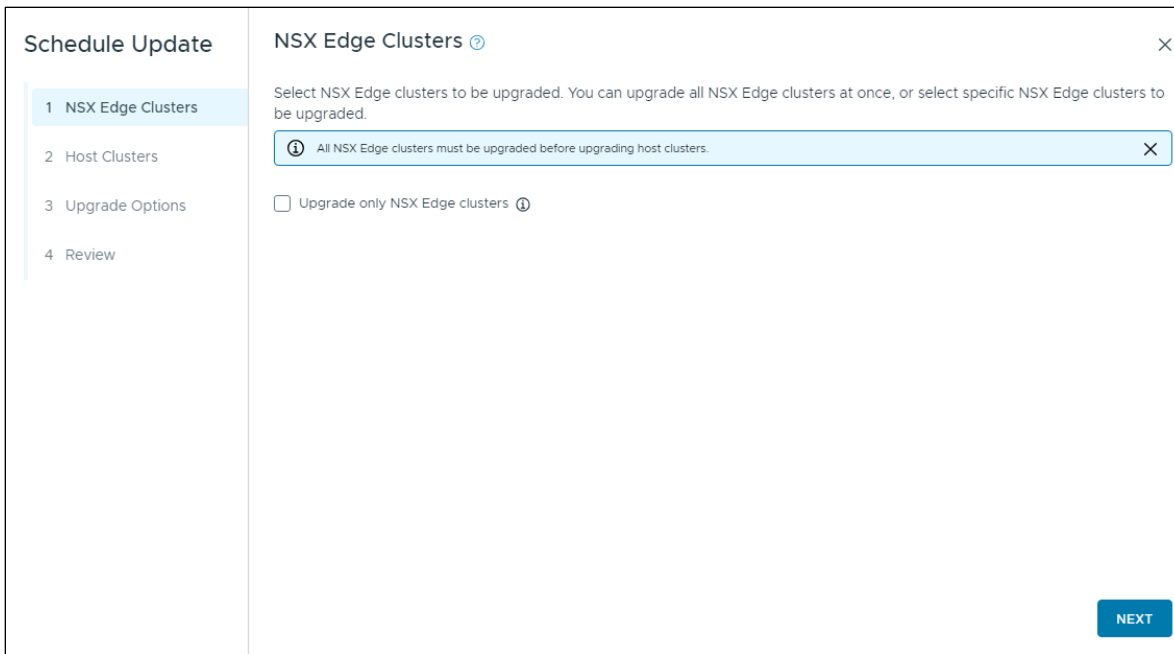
Schedule Update

1 NSX Edge Clusters

2 Host Clusters

3 Upgrade Options

4 Review

NSX Edge Clusters

Select NSX Edge clusters to be upgraded. You can upgrade all NSX Edge clusters at once, or select specific NSX Edge clusters to be upgraded.

All NSX Edge clusters must be upgraded before upgrading host clusters.

Upgrade only NSX Edge clusters

NEXT